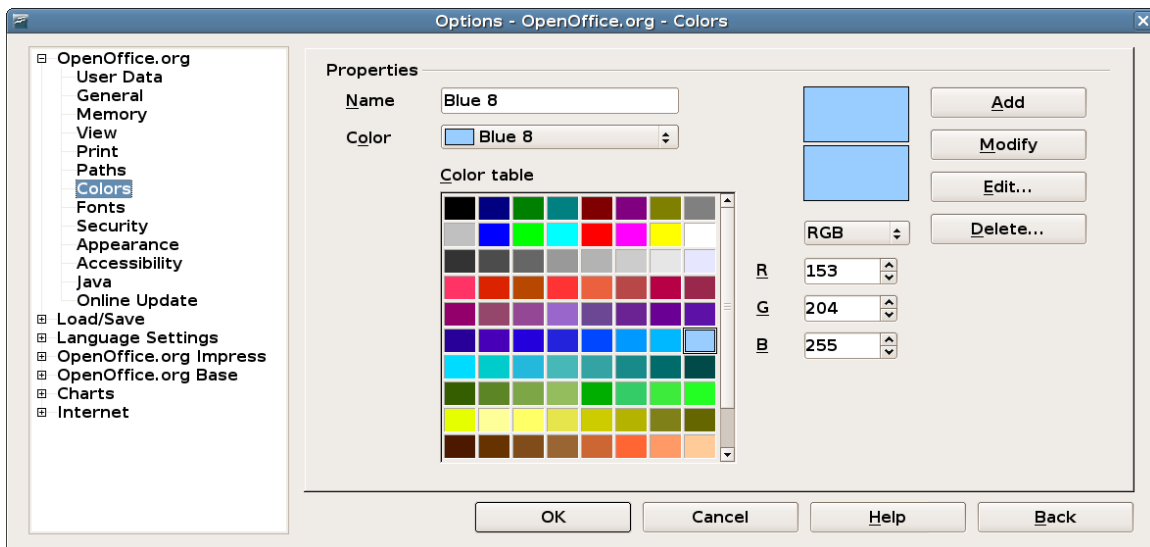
Options - OpenOffice.org - Colors

⊟ OpenOffice.org
User Data
General
Memory
View
Print
Paths
Colors
Fonts
Security
Appearance
Accessibility
Java
Online Update
⊞ Load/Save
⊞ Language Settings
⊞ OpenOffice.org Impress
⊞ OpenOffice.org Base
⊞ Charts
⊞ Internet

Properties

Name Blue 8

Color Blue 8

Color table

Add

Modify

Edit...

Delete...

RGB

R 153

G 204

B 255

OK Cancel Help Back